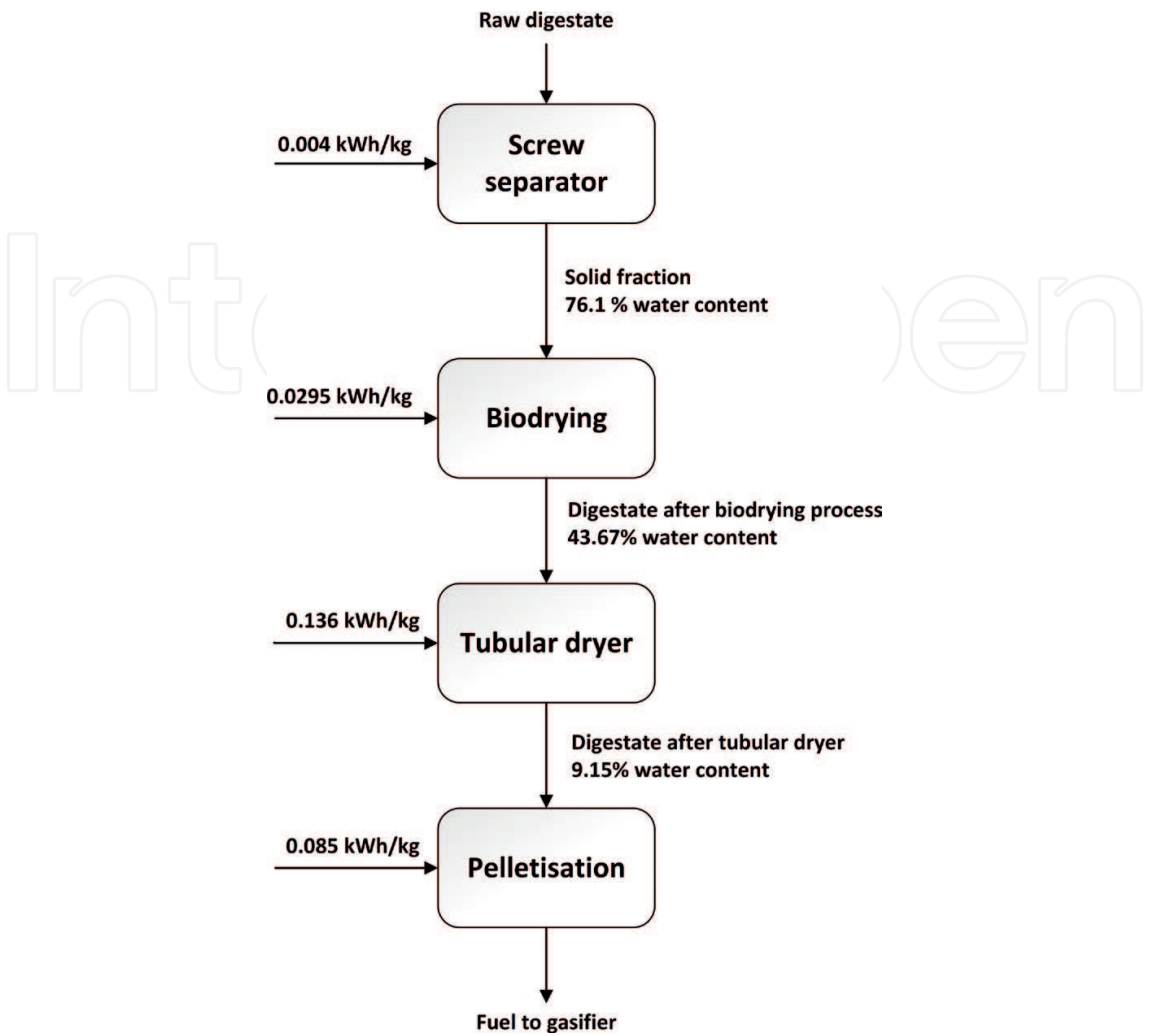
Raw digestate

0.004 kWh/kg

Screw separator

Solid fraction
76.1 % water content

0.0295 kWh/kg

Biodrying

Digestate after biodrying process
43.67% water content

0.136 kWh/kg

Tubular dryer

Digestate after tubular dryer
9.15% water content

0.085 kWh/kg

Pelletisation

Fuel to gasifier